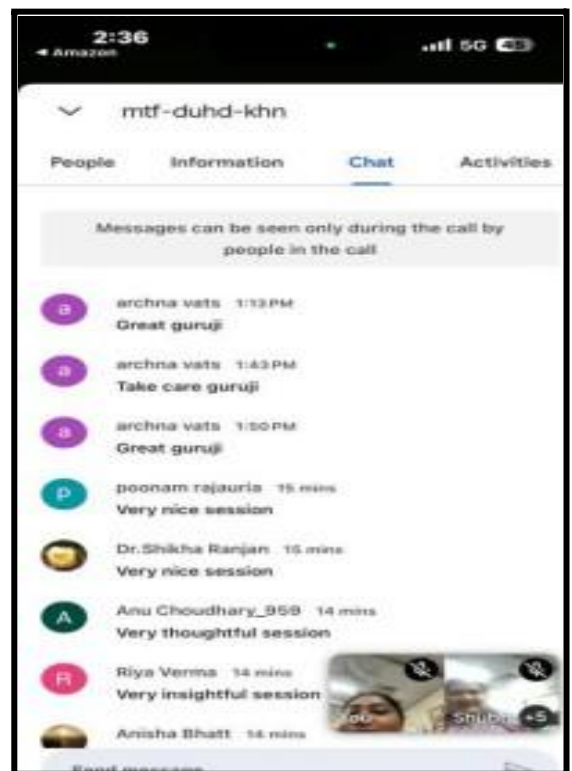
2:36
◄ Amazon
5G 49

mtf-duhd-khn

People
Information
Chat
Activities

Messages can be seen only during the call by people in the call

a
archna vats 1:13 PM
Great guruji

a
archna vats 1:43 PM
Take care guruji

a
archna vats 1:50 PM
Great guruji

p
poonam rajauria 15 mins
Very nice session

Dr.Shikha Ranjan 15 mins
Very nice session

A
Anu Choudhary_959 14 mins
Very thoughtful session

R
Riya Verma 14 mins
Very insightful session

You
Shubh
+5

Anisha Bhatt 14 mins

Send message